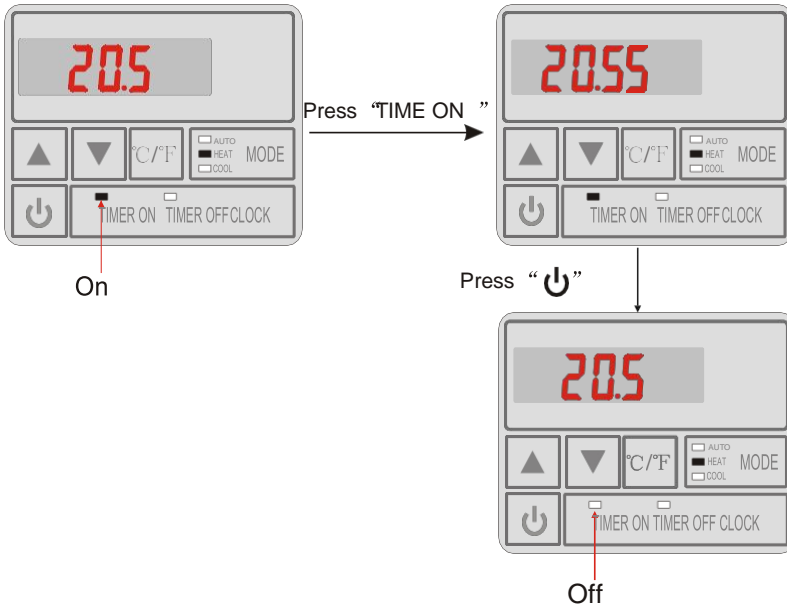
20.5

℃/℉ AUTO HEAT COOL MODE

TIMER ON TIMER OFF CLOCK

On

Press "TIME ON "

20.55

℃/℉ AUTO HEAT COOL MODE

TIMER ON TIMER OFF CLOCK

Press " ⏻ "

20.5

℃/℉ AUTO HEAT COOL MODE

TIMER ON TIMER OFF CLOCK

Off